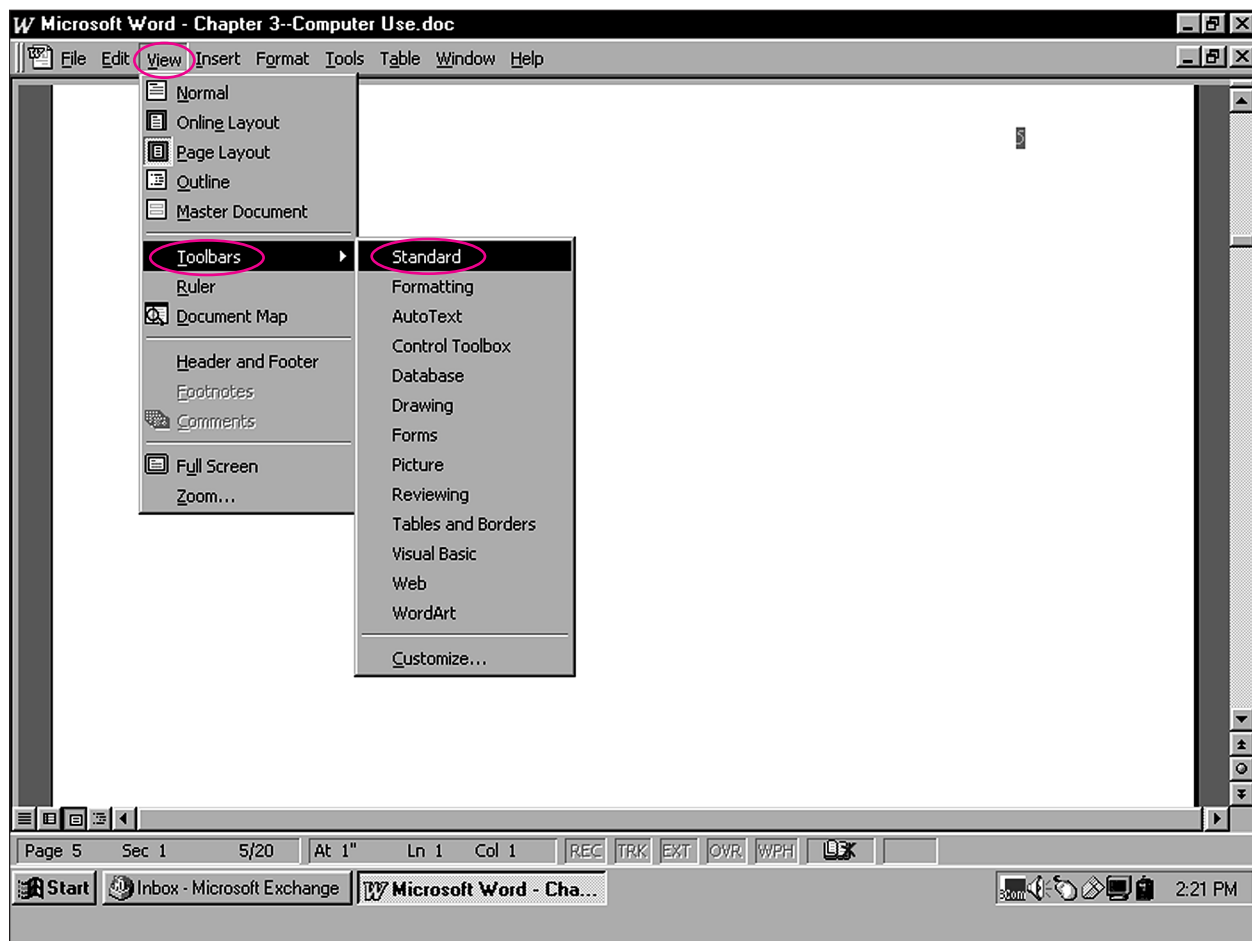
Microsoft Word - Chapter 3--Computer Use.doc

File Edit View Insert Format Tools Table Window Help

Normal
Online Layout
Page Layout
Outline
Master Document
Toolbars
Ruler
Document Map
Header and Footer
Footnotes
Comments
Full Screen
Zoom...

Standard
Formatting
AutoText
Control Toolbox
Database
Drawing
Forms
Picture
Reviewing
Tables and Borders
Visual Basic
Web
WordArt
Customize...

5

Page 5 Sec 1 5/20 At 1" Ln 1 Col 1 REC TRK EXT OVR WPH

Start Inbox - Microsoft Exchange Microsoft Word - Cha... 2:21 PM